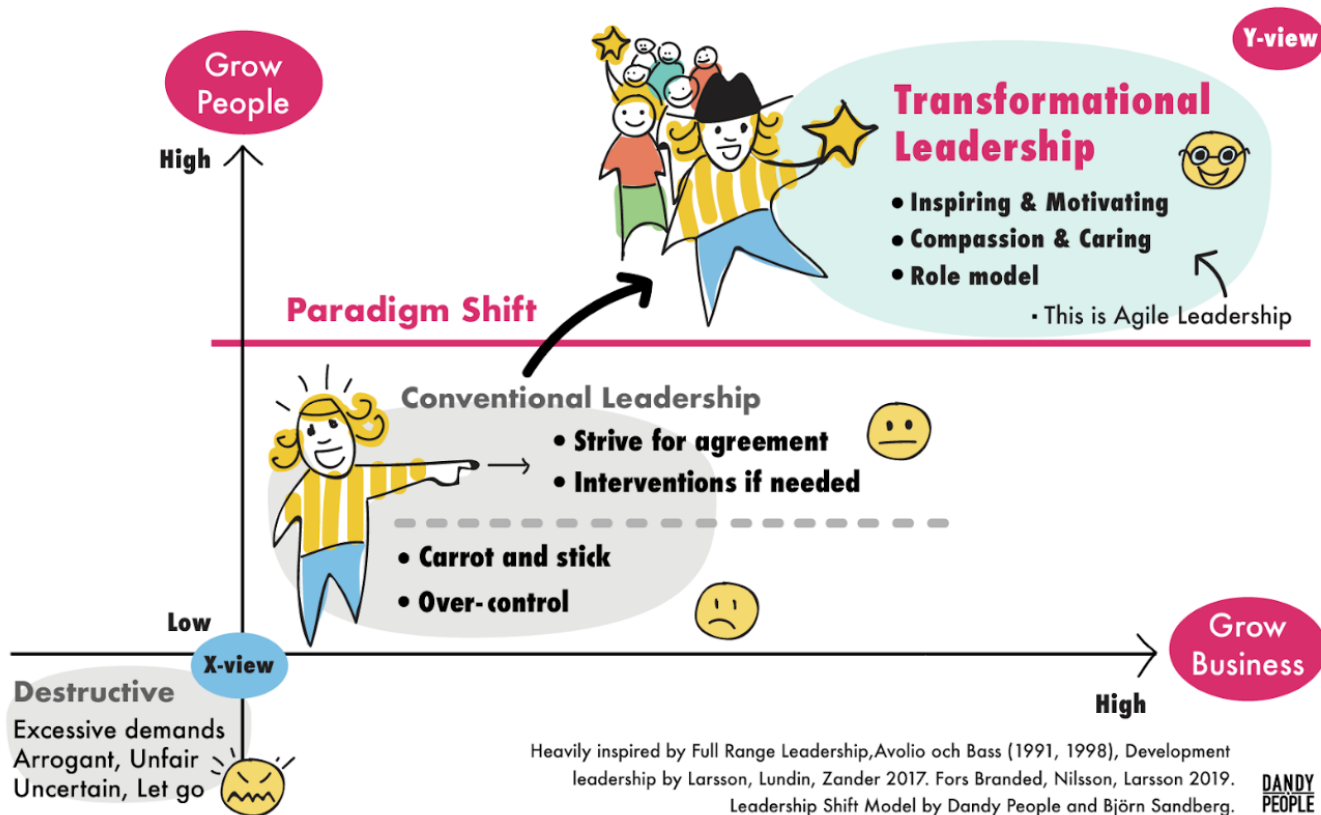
Grow People

High

Y-view

Transformational Leadership

• Inspiring & Motivating
• Compassion & Caring
• Role model

• This is Agile Leadership

Paradigm Shift

Conventional Leadership

• Strive for agreement
• Interventions if needed

• Carrot and stick
• Over-control

Low

X-view

Grow Business

High

Destructive

Excessive demands
Arrogant, Unfair
Uncertain, Let go

Heavily inspired by Full Range Leadership,Avolio och Bass (1991, 1998), Development leadership by Larsson, Lundin, Zander 2017. Fors Branded, Nilsson, Larsson 2019. Leadership Shift Model by Dandy People and Björn Sandberg.

DANDY PEOPLE